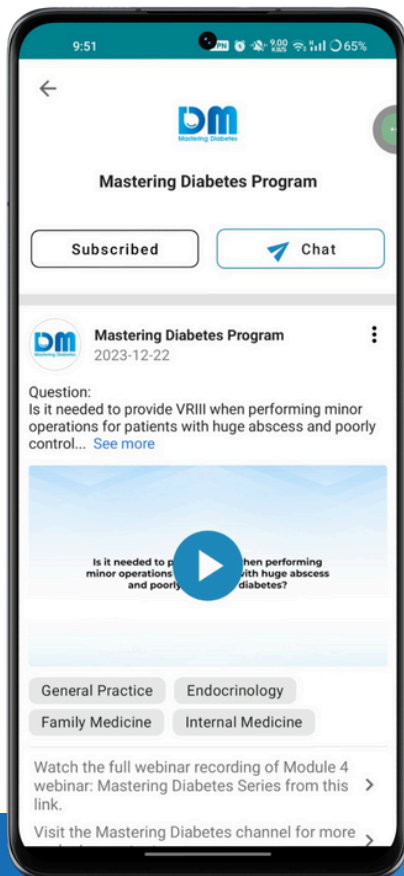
9:51 9.00 KB/S 65%

DM
Mastering Diabetes

Mastering Diabetes Program

Subscribed

Chat

DM
Mastering Diabetes

Mastering Diabetes Program
2023-12-22

Question:
Is it needed to provide VRIII when performing minor operations for patients with huge abscess and poorly control... See more

Is it needed to p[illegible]hen performing minor operations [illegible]with huge abscess and poorly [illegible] diabetes?

General Practice
Endocrinology
Family Medicine
Internal Medicine

Watch the full webinar recording of Module 4 webinar: Mastering Diabetes Series from this link.

Visit the Mastering Diabetes channel for more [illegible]